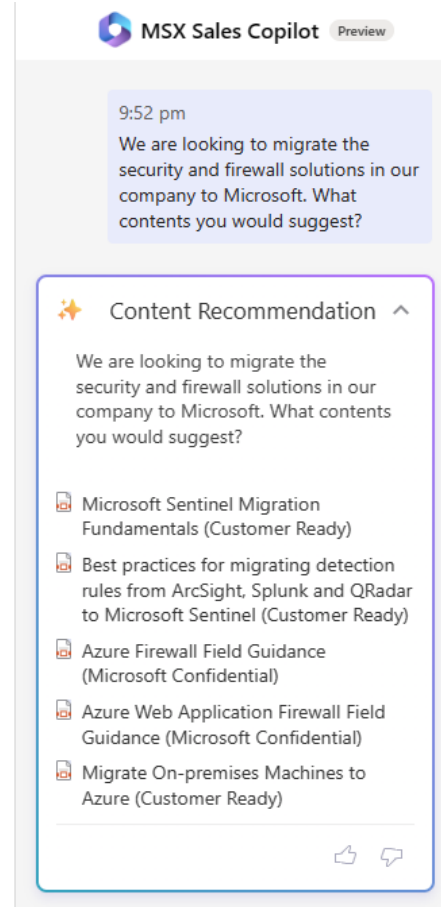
MSX Sales Copilot Preview

9:52 pm
We are looking to migrate the security and firewall solutions in our company to Microsoft. What contents you would suggest?

Content Recommendation

We are looking to migrate the security and firewall solutions in our company to Microsoft. What contents you would suggest?

Microsoft Sentinel Migration Fundamentals (Customer Ready)

Best practices for migrating detection rules from ArcSight, Splunk and QRadar to Microsoft Sentinel (Customer Ready)

Azure Firewall Field Guidance (Microsoft Confidential)

Azure Web Application Firewall Field Guidance (Microsoft Confidential)

Migrate On-premises Machines to Azure (Customer Ready)